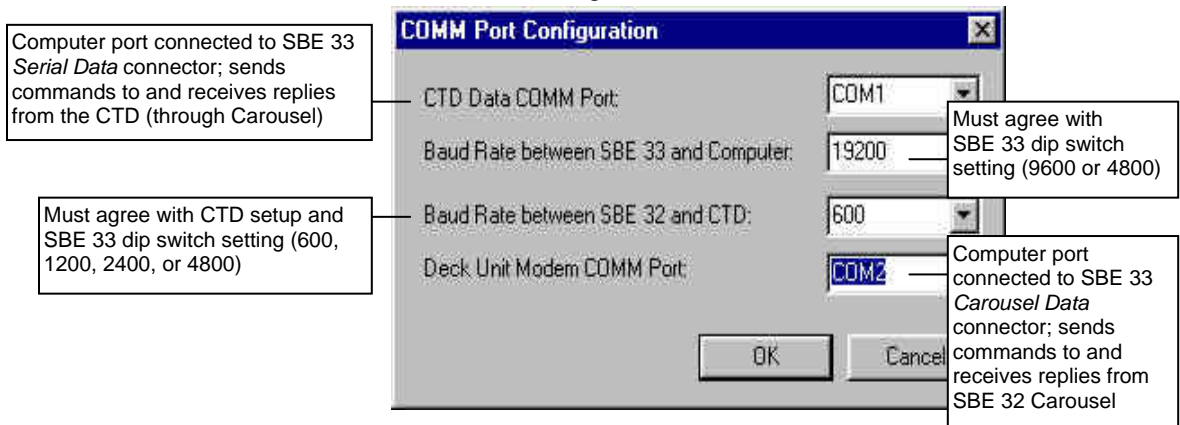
COMM Port Configuration

Computer port connected to SBE 33 *Serial Data* connector; sends commands to and receives replies from the CTD (through Carousel)

CTD Data COMM Port: COM1

Must agree with SBE 33 dip switch setting (9600 or 4800)

Baud Rate between SBE 33 and Computer: 19200

Must agree with CTD setup and SBE 33 dip switch setting (600, 1200, 2400, or 4800)

Baud Rate between SBE 32 and CTD: 600

Computer port connected to SBE 33 *Carousel Data* connector; sends commands to and receives replies from SBE 32 Carousel

Deck Unit Modem COMM Port: COM2

OK

Cancel